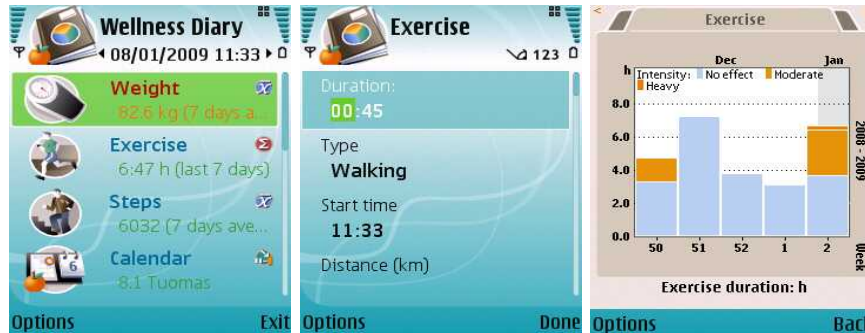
Wellness Diary
08/01/2009 11:33

Weight
82.6 kg (7 days a...

Exercise
6:47 h (last 7 days)

Steps
6032 (7 days ave...

Calendar
8.1 Tuomas

6

Options
Exit

Exercise
123

Duration:
00:45

Type
Walking

Start time
11:33

Distance (km)

Options
Done

Exercise

Dec
Jan

h Intensity: No effect Moderate Heavy

8.0
6.0
4.0
2.0
0.0

50 51 52 1 2

2008 - 2009

Week

Exercise duration: h

Options
Back